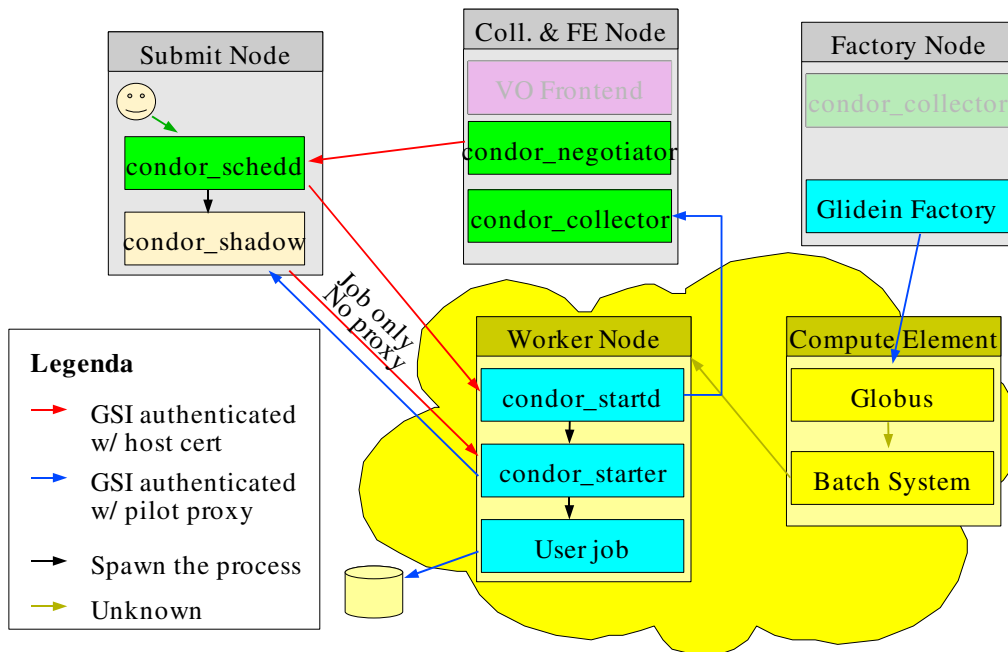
Submit Node

condor_schedd

condor_shadow

Coll. & FE Node

VO Frontend

condor_negotiator

condor_collector

Factory Node

condor_collector

Glidein Factory

Job only
No proxy

Worker Node

condor_startd

condor_starter

User job

Compute Element

Globus

Batch System

Legenda

GSI authenticated w/ host cert

GSI authenticated w/ pilot proxy

Spawn the process

Unknown